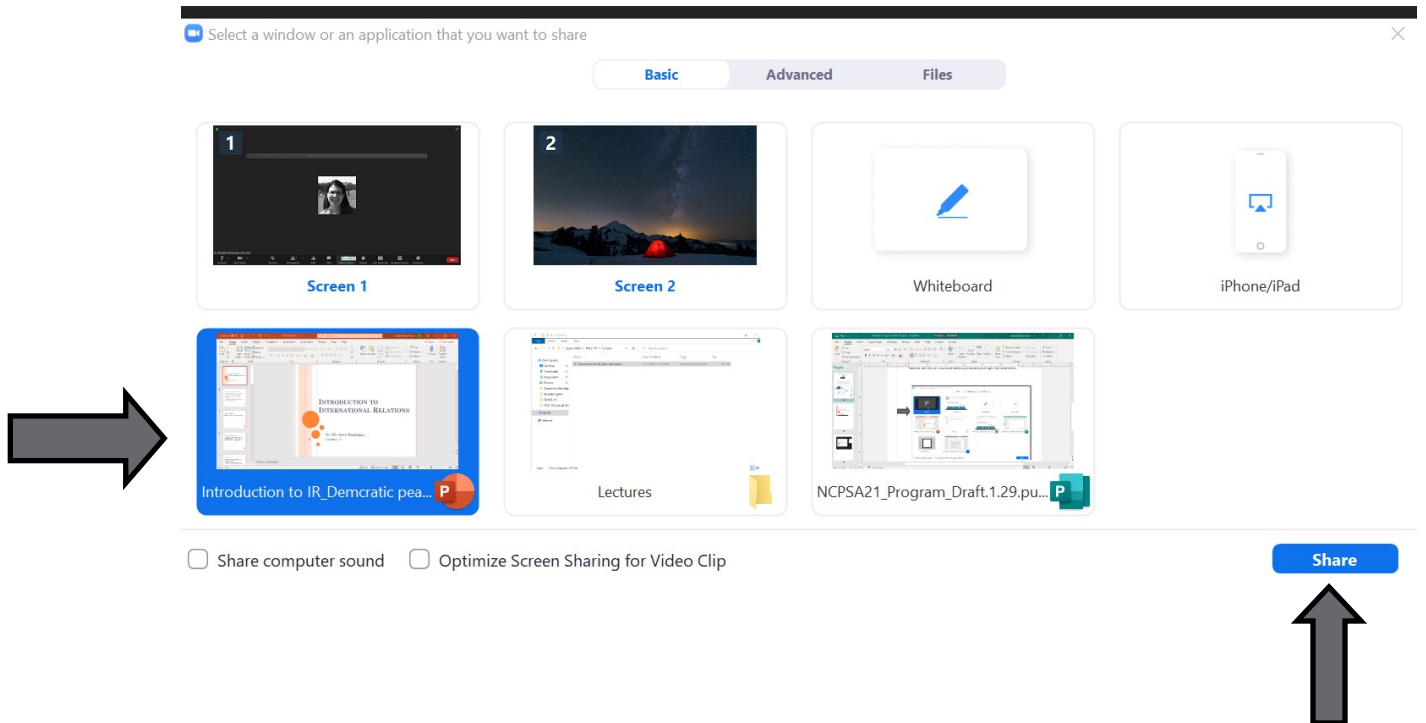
Select a window or an application that you want to share

Basic | Advanced | Files

1

Screen 1

2

Screen 2

Whiteboard

iPhone/iPad

INTRODUCTION TO INTERNATIONAL RELATIONS

Introduction to IR_Demcratic pea...

P

Lectures

NCPSA21_Program_Draft.1.29.pu...

P

Share computer sound

Optimize Screen Sharing for Video Clip

Share